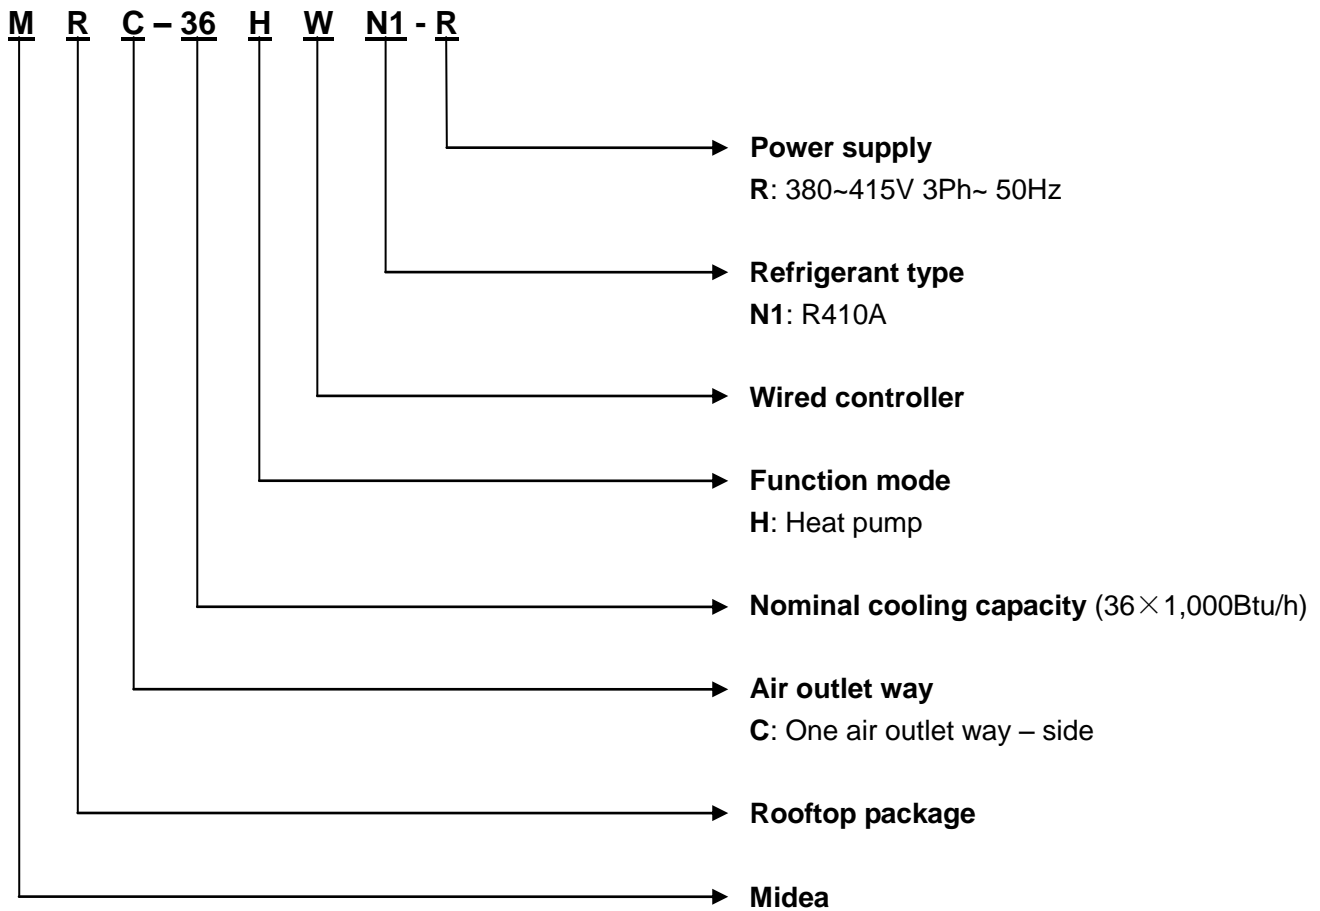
M R C – 36 H W N1 - R

Power supply
R: 380~415V 3Ph~ 50Hz

Refrigerant type
N1: R410A

Wired controller

Function mode
H: Heat pump

Nominal cooling capacity (36×1,000Btu/h)

Air outlet way
C: One air outlet way – side

Rooftop package

Midea